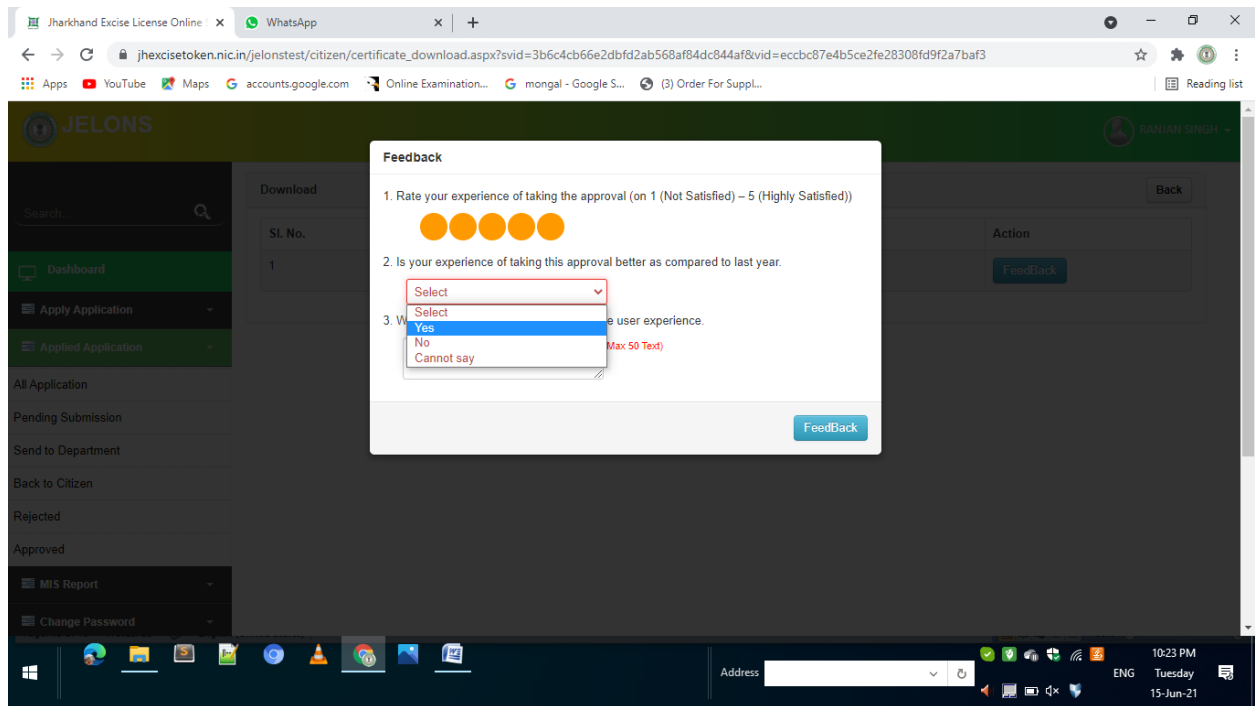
Jharkhand Excise License Online ×
WhatsApp ×
+

jhexcisetoken.nic.in/jelonstest/citizen/certificate_download.aspx?svid=3b6c4cb66e2dbfd2ab568af84dc844af&vid=eccbc87e4b5ce2fe28308fd9f2a7baf3

Apps YouTube Maps accounts.google.com Online Examination... mongal - Google S... (3) Order For Suppl... Reading list

JELONS
RANJAN SINGH

Search

Dashboard
Apply Application
Applied Application
All Application
Pending Submission
Send to Department
Back to Citizen
Rejected
Approved
MIS Report
Change Password

Download
Back
Sl. No.
Action
1
FeedBack

Feedback

1. Rate your experience of taking the approval (on 1 (Not Satisfied) – 5 (Highly Satisfied))

2. Is your experience of taking this approval better as compared to last year.

Select
Select
Yes
No
Cannot say

3. W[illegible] e user experience.
Max 50 Text)

FeedBack

Address
ENG
10:23 PM
Tuesday
15-Jun-21